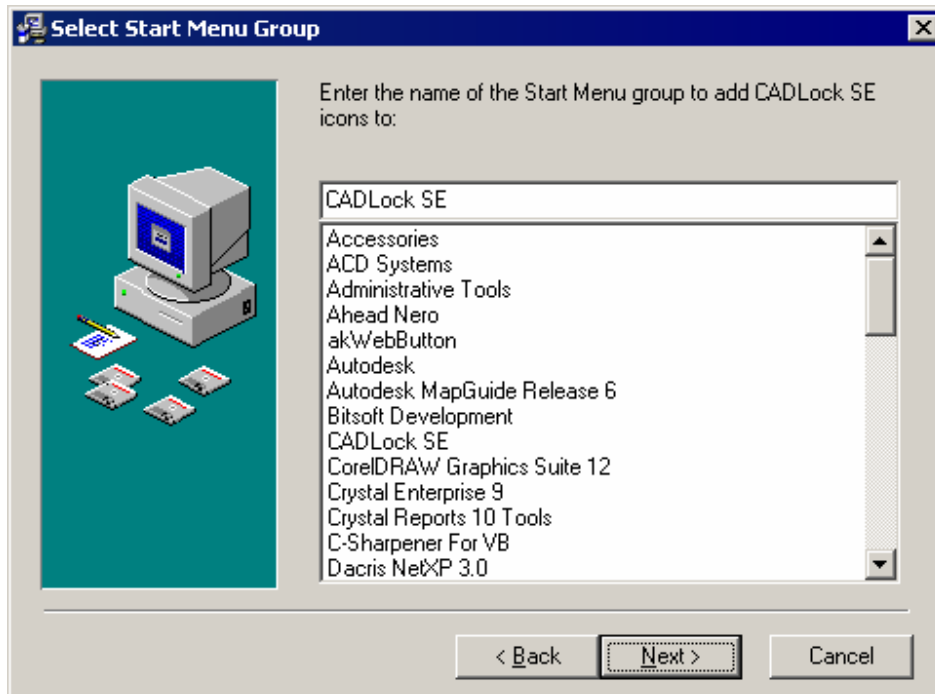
Select Start Menu Group

Enter the name of the Start Menu group to add CADLock SE icons to:

CADLock SE

Accessories
ACD Systems
Administrative Tools
Ahead Nero
akWebButton
Autodesk
Autodesk MapGuide Release 6
Bitsoft Development
CADLock SE
CorelDRAW Graphics Suite 12
Crystal Enterprise 9
Crystal Reports 10 Tools
C-Sharpener For VB
Dacris NetXP 3.0

< Back
Next >
Cancel